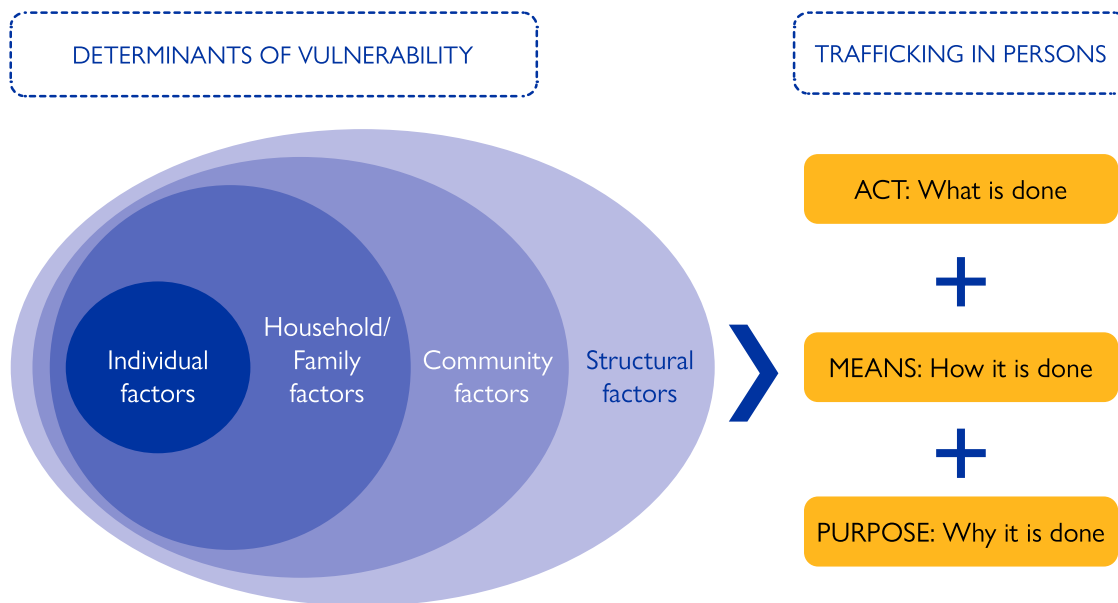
DETERMINANTS OF VULNERABILITY

TRAFFICKING IN PERSONS

Individual factors

Household/ Family factors

Community factors

Structural factors

ACT: What is done

+

MEANS: How it is done

+

PURPOSE: Why it is done